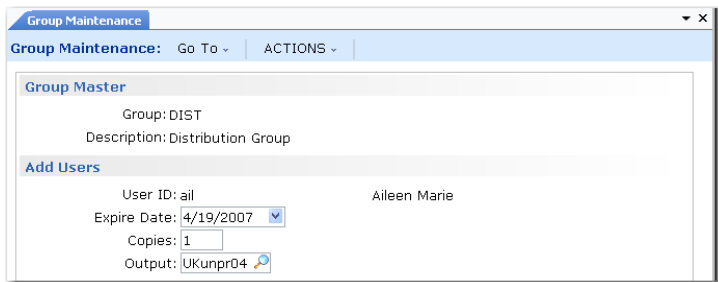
Group Maintenance

Group Maintenance: Go To ⌄ ACTIONS ⌄

Group Master

Group: DIST

Description: Distribution Group

Add Users

User ID: ail Aileen Marie

Expire Date: 4/19/2007

Copies: 1

Output: UKunpr04